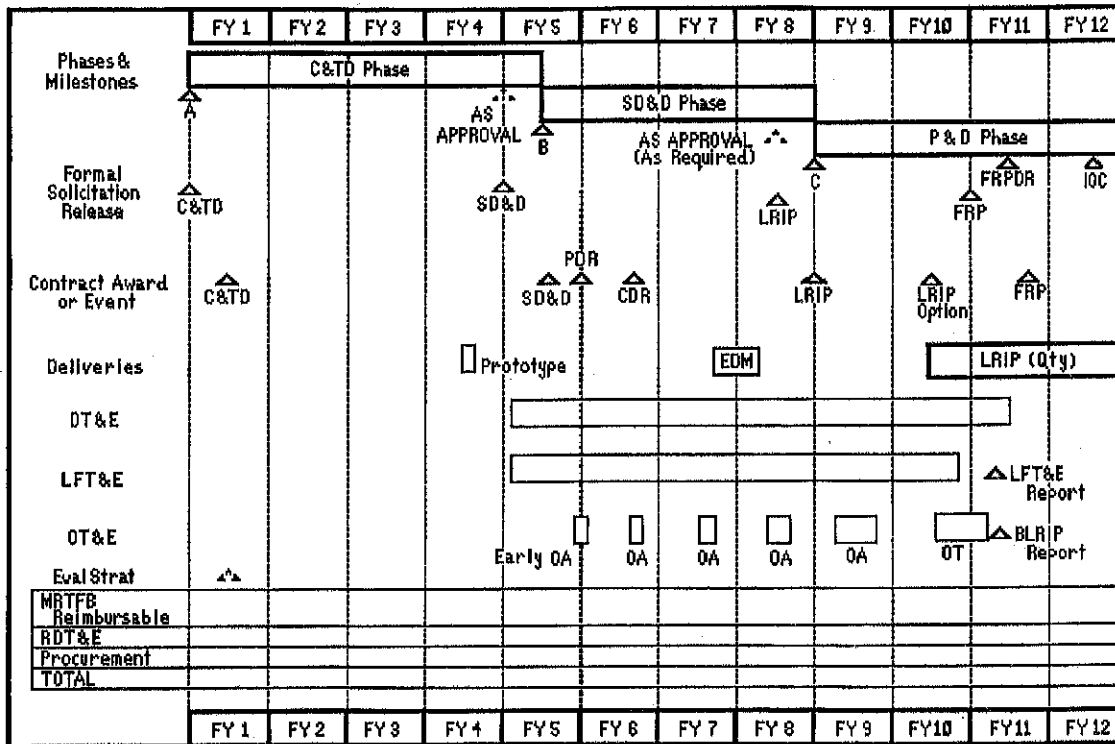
FY 1 FY 2 FY 3 FY 4 FY 5 FY 6 FY 7 FY 8 FY 9 FY10 FY11 FY12

Phases & Milestones

C&TD Phase

A

AS APPROVAL

B

SD&D Phase

AS APPROVAL (As Required)

C

P & D Phase

FRPDR

IOC

Formal Solicitation Release

C&TD

SD&D

LRIP

FRP

PDR

Contract Award or Event

C&TD

SD&D

CDR

LRIP

LRIP Option

FRP

Deliveries

Prototype

EDM

LRIP (Qty)

DT&E

LFT&E

LFT&E Report

OT&E

Early OA

OA

OA

OA

OA

OT

BLRIP Report

Eval Strat

| MRTFB Reimbursable |
|---|
| RDT&E |
| Procurement |
| TOTAL |

FY 1 FY 2 FY 3 FY 4 FY 5 FY 6 FY 7 FY 8 FY 9 FY10 FY11 FY12